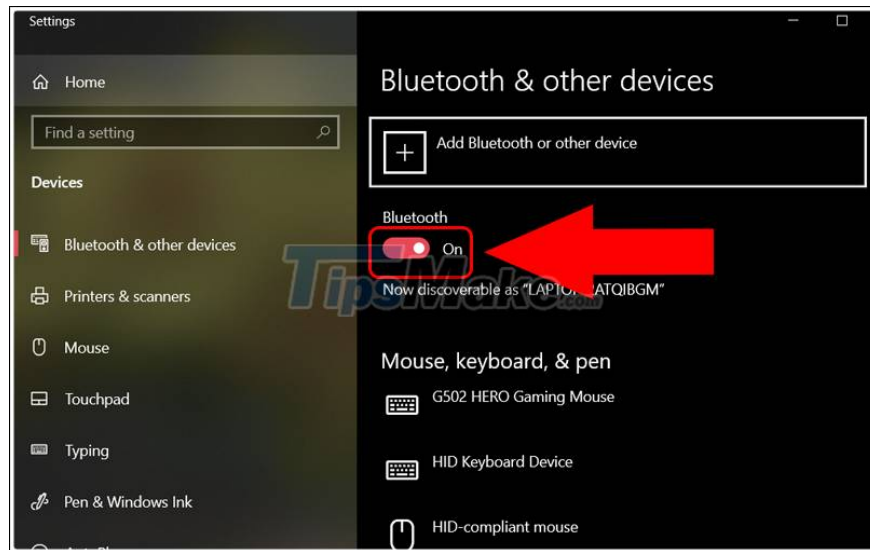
Settings

Home

Find a setting

Devices

Bluetooth & other devices

Printers & scanners

Mouse

Touchpad

Typing

Pen & Windows Ink

Bluetooth & other devices

Add Bluetooth or other device

Bluetooth

On

Now discoverable as "LAPTO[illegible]ATQIBGM"

TipsMake.com

Mouse, keyboard, & pen

G502 HERO Gaming Mouse

HID Keyboard Device

HID-compliant mouse